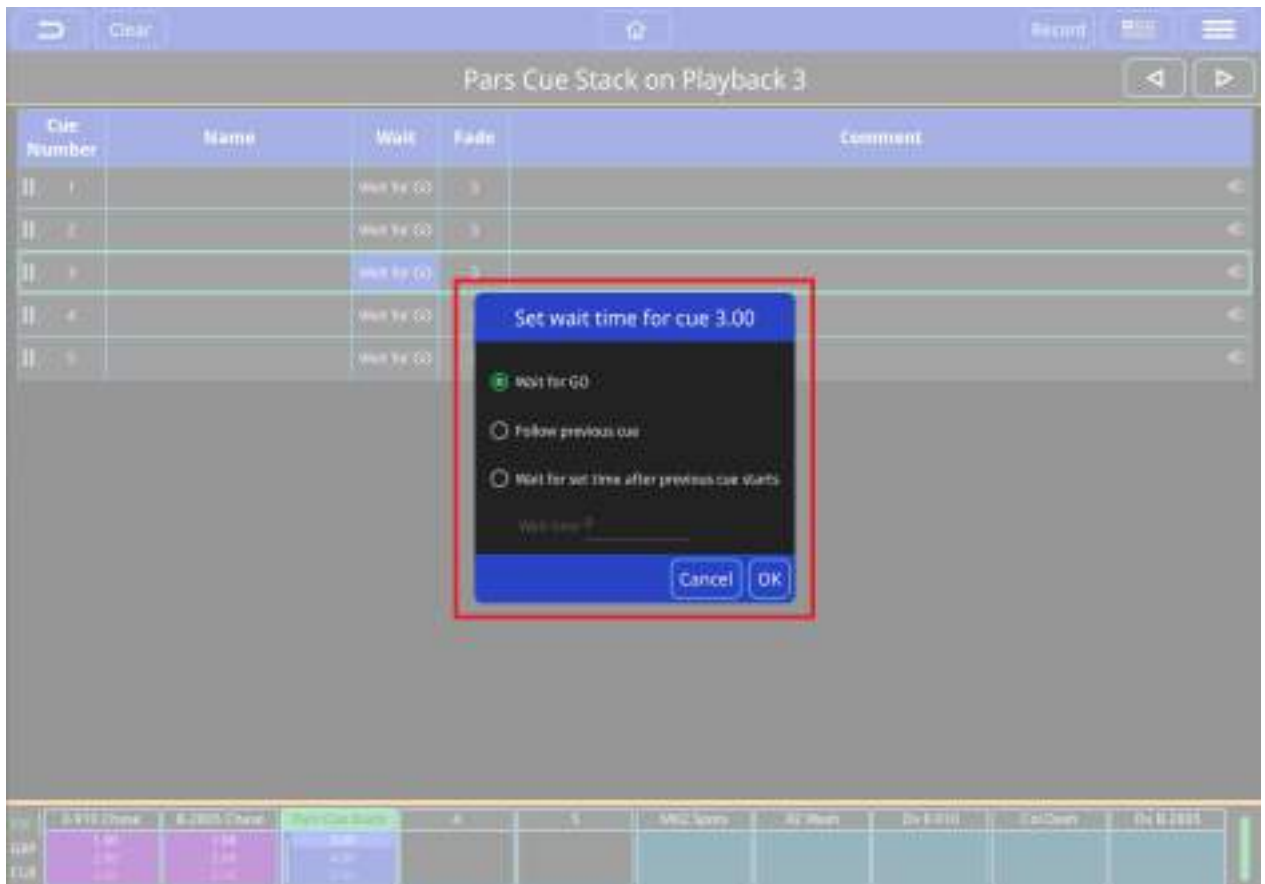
Clear

Record

Pars Cue Stack on Playback 3

| Cue Number | Name | Wait | Fade | Comment |
|---|---|---|---|---|
| 1 | | Wait for GO | 3 | |
| 2 | | Wait for GO | 3 | |
| 3 | | Wait for GO | 3 | |
| 4 | | Wait for GO | | |
| 5 | | Wait for GO | | |

Set wait time for cue 3.00

Wait for GO

Follow previous cue

Wait for set time after previous cue starts

Wait time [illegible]

Cancel OK

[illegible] Chase | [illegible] Chase | Pars Cue Stack | 4 | 5 | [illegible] | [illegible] | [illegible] | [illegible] | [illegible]